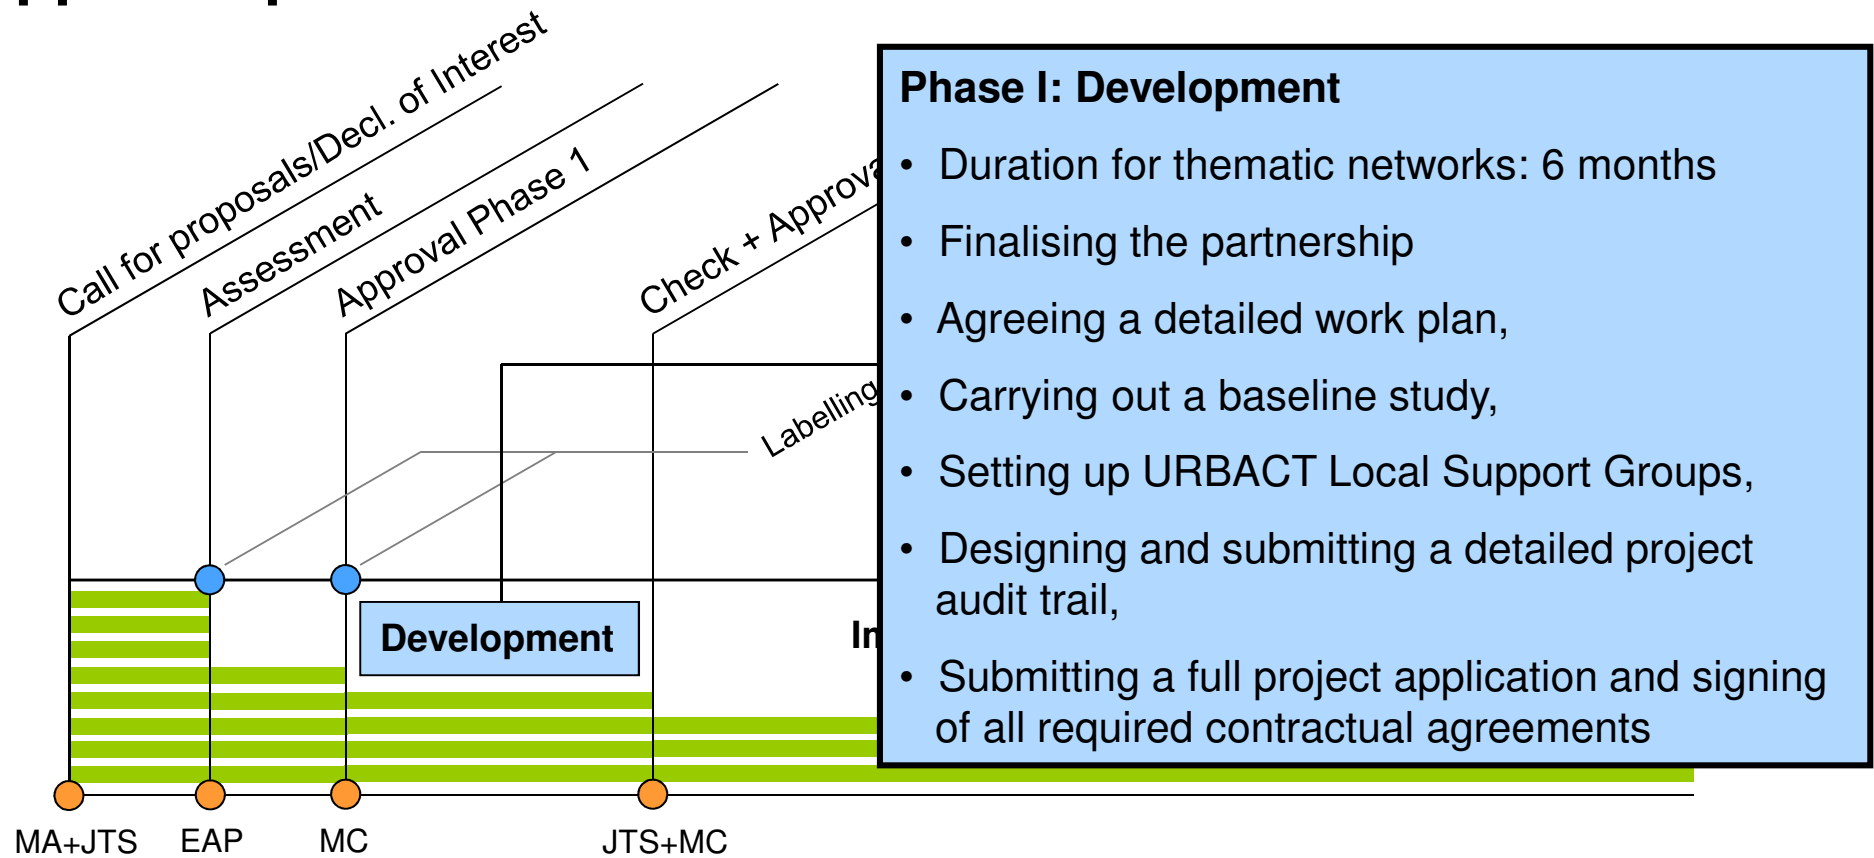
Call for proposals/Decl. of Interest

Assessment

Approval Phase 1

Check + Approva

Labelling

Development

In

MA+JTS

EAP

MC

JTS+MC

Phase I: Development

• Duration for thematic networks: 6 months

• Finalising the partnership

• Agreeing a detailed work plan,

• Carrying out a baseline study,

• Setting up URBACT Local Support Groups,

• Designing and submitting a detailed project audit trail,

• Submitting a full project application and signing of all required contractual agreements